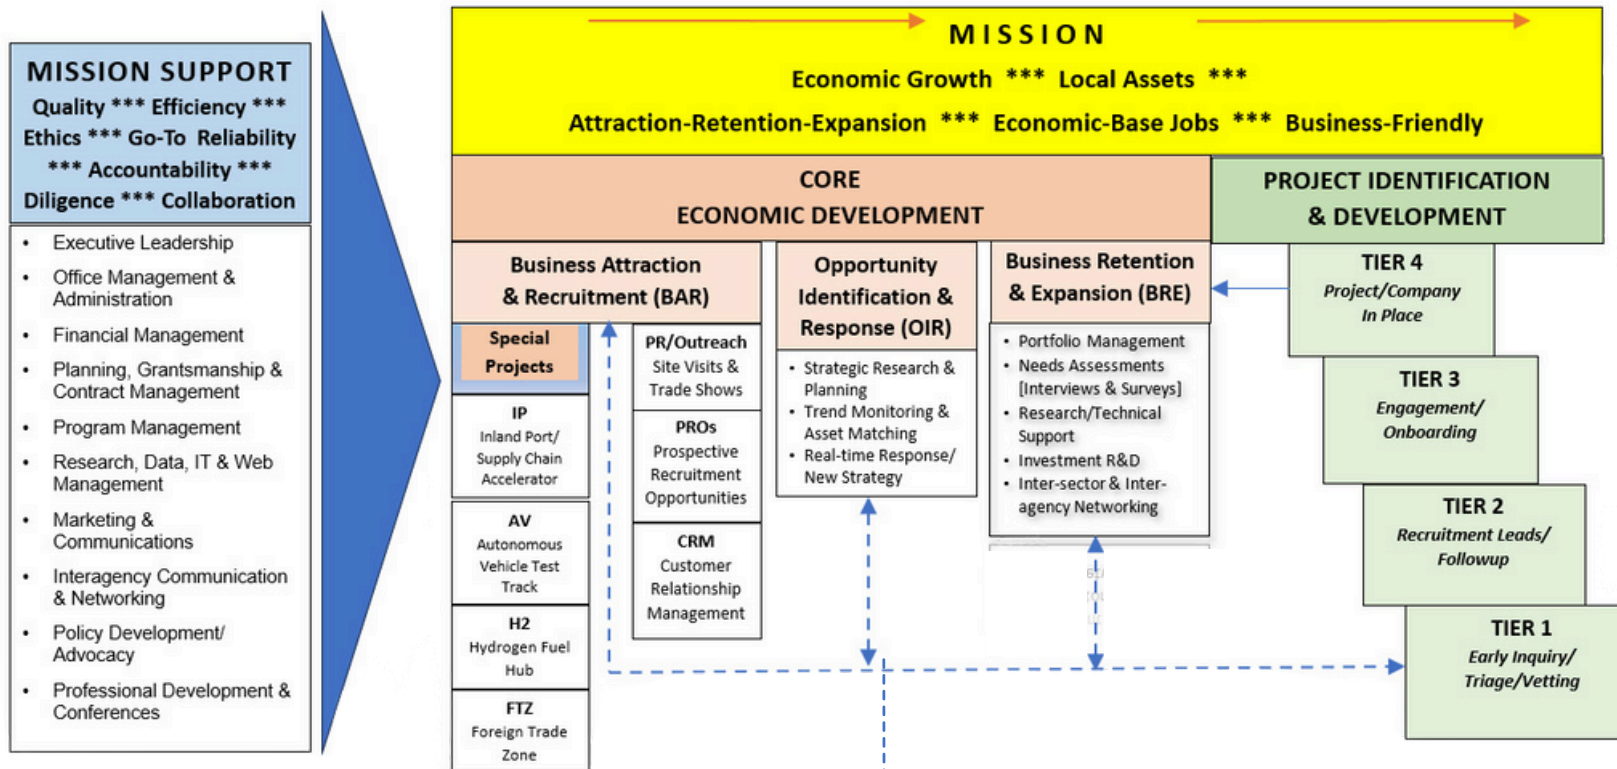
MISSION SUPPORT
Quality *** Efficiency *** Ethics *** Go-To Reliability *** Accountability *** Diligence *** Collaboration

- Executive Leadership
- Office Management & Administration
- Financial Management
- Planning, Grantsmanship & Contract Management
- Program Management
- Research, Data, IT & Web Management
- Marketing & Communications
- Interagency Communication & Networking
- Policy Development/ Advocacy
- Professional Development & Conferences

MISSION
Economic Growth *** Local Assets ***
Attraction-Retention-Expansion *** Economic-Base Jobs *** Business-Friendly

CORE
ECONOMIC DEVELOPMENT

PROJECT IDENTIFICATION & DEVELOPMENT

Business Attraction & Recruitment (BAR)

Special Projects

IP
Inland Port/ Supply Chain Accelerator

AV
Autonomous Vehicle Test Track

H2
Hydrogen Fuel Hub

FTZ
Foreign Trade Zone

PR/Outreach
Site Visits & Trade Shows

PROs
Prospective Recruitment Opportunities

CRM
Customer Relationship Management

Opportunity Identification & Response (OIR)
- Strategic Research & Planning
- Trend Monitoring & Asset Matching
- Real-time Response/ New Strategy

Business Retention & Expansion (BRE)
- Portfolio Management
- Needs Assessments [Interviews & Surveys]
- Research/Technical Support
- Investment R&D
- Inter-sector & Inter-agency Networking

TIER 4
Project/Company In Place

TIER 3
Engagement/ Onboarding

TIER 2
Recruitment Leads/ Followup

TIER 1
Early Inquiry/ Triage/Vetting